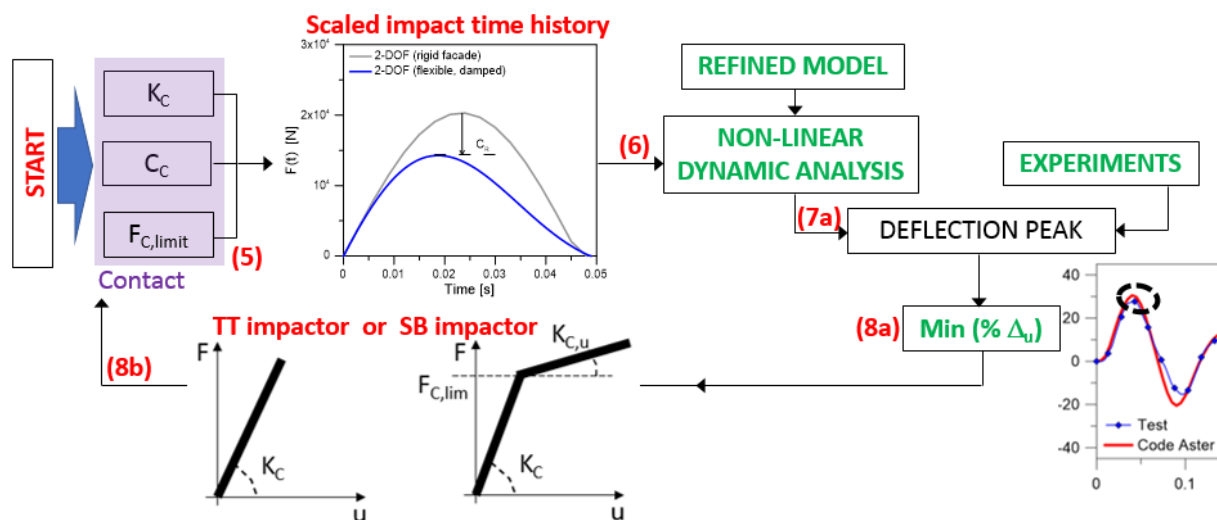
START

$K_C$

$C_C$

$F_{C,limit}$

(5)

Contact

Scaled impact time history

$3x10^4$

2-DOF (rigid facade)

2-DOF (flexible, damped)

$2x10^4$

$10^4$

0

F(t) [N]

$C_{fz}$

0 0.01 0.02 0.03 0.04 0.05

Time [s]

(6)

REFINED MODEL

NON-LINEAR DYNAMIC ANALYSIS

EXPERIMENTS

(7a)

DEFLECTION PEAK

40

20

0

-20

-40

0 0.1

Test

Code Aster

(8a)

Min (% $\Delta_u$)

(8b)

TT impactor or SB impactor

F

$K_C$

u

F

$K_{C,u}$

$F_{C,lim}$

$K_C$

u